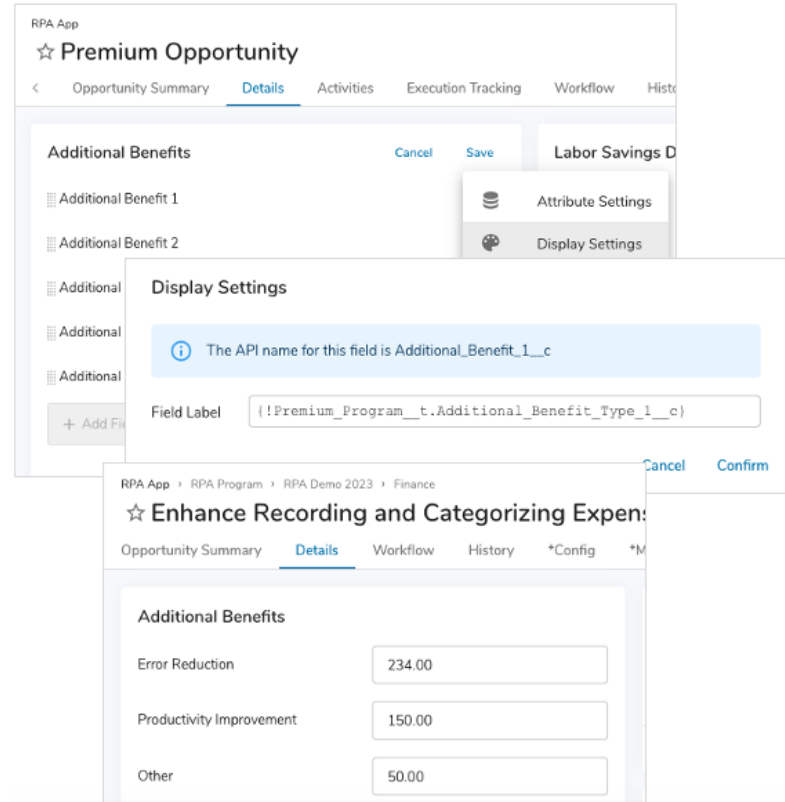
RPA App

☆ Premium Opportunity

< Opportunity Summary Details Activities Execution Tracking Workflow Histo

Additional Benefits Cancel Save

Labor Savings D

Additional Benefit 1

Additional Benefit 2

Additional

Additional

Additional

+ Add Fi

Attribute Settings

Display Settings

Display Settings

The API name for this field is Additional_Benefit_1__c

Field Label {!Premium_Program__t.Additional_Benefit_Type_1__c}

Cancel Confirm

RPA App › RPA Program › RPA Demo 2023 › Finance

☆ Enhance Recording and Categorizing Expens

Opportunity Summary Details Workflow History *Config *M

Additional Benefits

Error Reduction 234.00

Productivity Improvement 150.00

Other 50.00